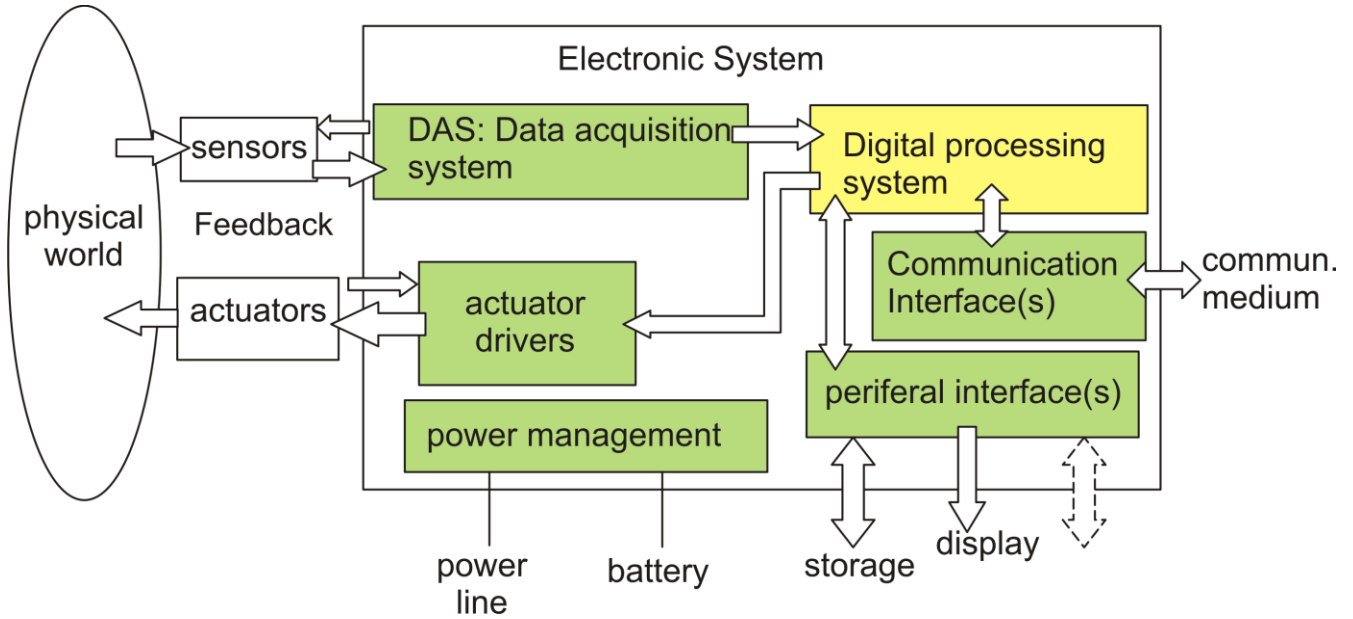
Electronic System

physical world

sensors

DAS: Data acquisition system

Digital processing system

Feedback

Communication Interface(s)

commun. medium

actuators

actuator drivers

periferal interface(s)

power management

power line

battery

storage

display